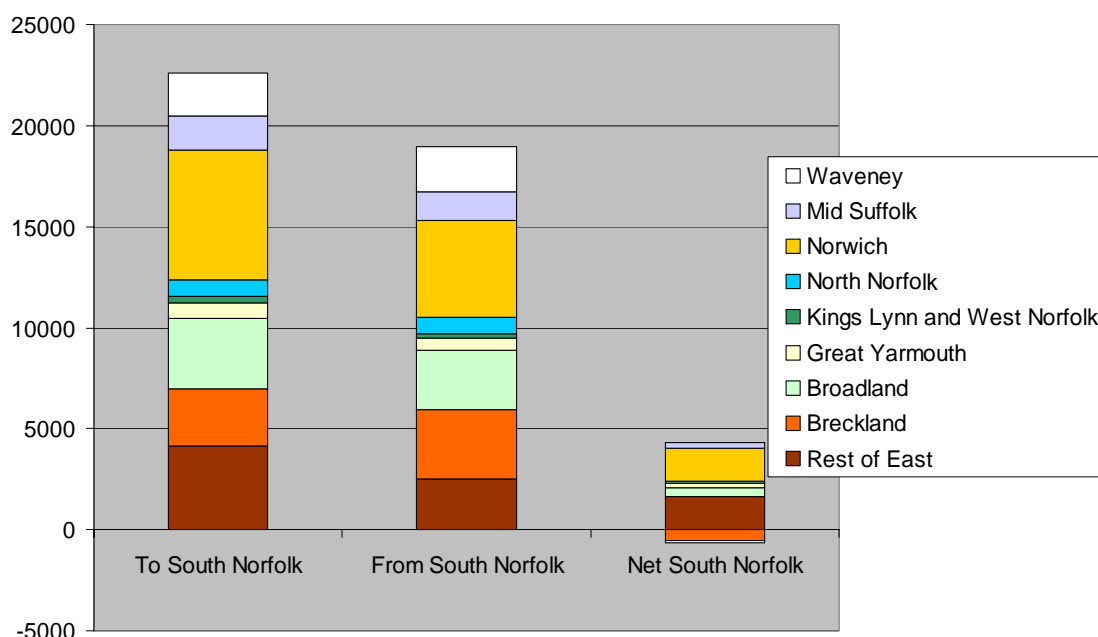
25000
20000
15000
10000
5000
0
-5000

To South Norfolk
From South Norfolk
Net South Norfolk

Waveney
Mid Suffolk
Norwich
North Norfolk
Kings Lynn and West Norfolk
Great Yarmouth
Broadland
Breckland
Rest of East